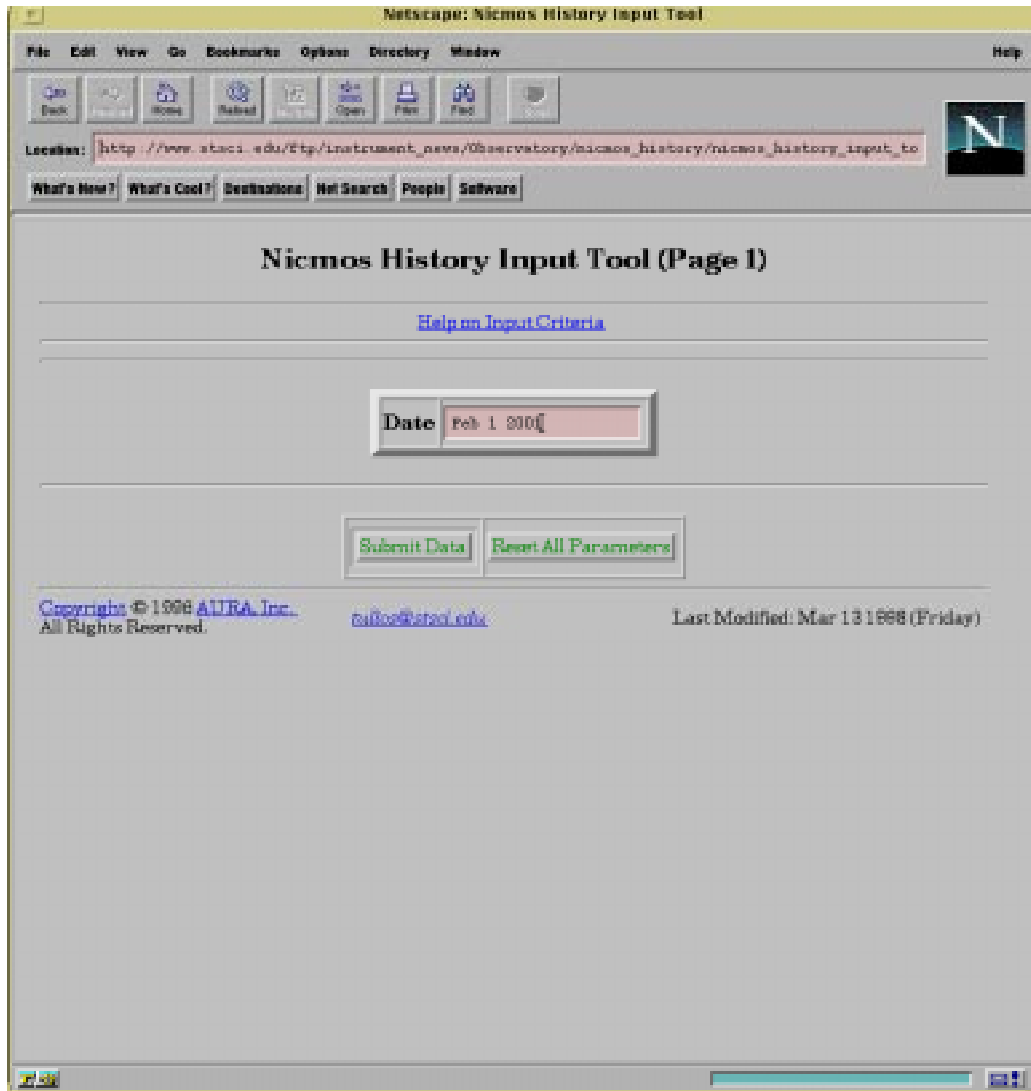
Netscape: Nicmos History Input Tool

File Edit View Go Bookmarks Options Directory Window Help

Back Forward Home Reload Images Open Print Find Stop

Location: http://www.stsci.edu/ftp/instrument_news/Observatory/nicmos_history/nicmos_history_input_to

What's New? What's Cool? Destinations Net Search People Software

Nicmos History Input Tool (Page 1)

Help on Input Criteria

Date Feb 1 2000

Submit Data Reset All Parameters

Copyright © 1996 AURA, Inc.
All Rights Reserved.

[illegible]@stsci.edu

Last Modified: Mar 13 1998 (Friday)